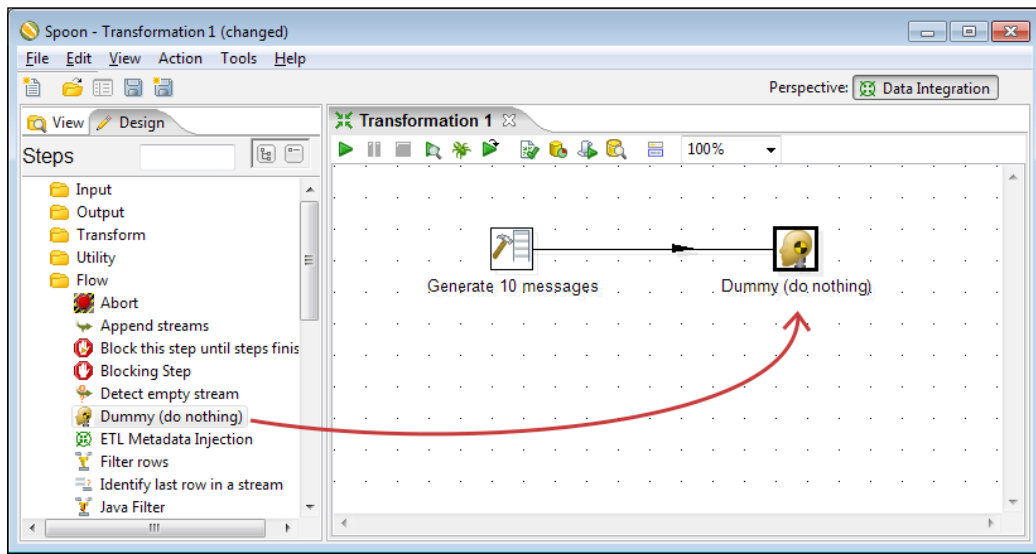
Spoon - Transformation 1 (changed)

File Edit View Action Tools Help

Perspective: Data Integration

View Design

Steps

Input
Output
Transform
Utility
Flow
Abort
Append streams
Block this step until steps finis
Blocking Step
Detect empty stream
Dummy (do nothing)
ETL Metadata Injection
Filter rows
Identify last row in a stream
Java Filter

Transformation 1

100%

Generate 10 messages

Dummy (do nothing)